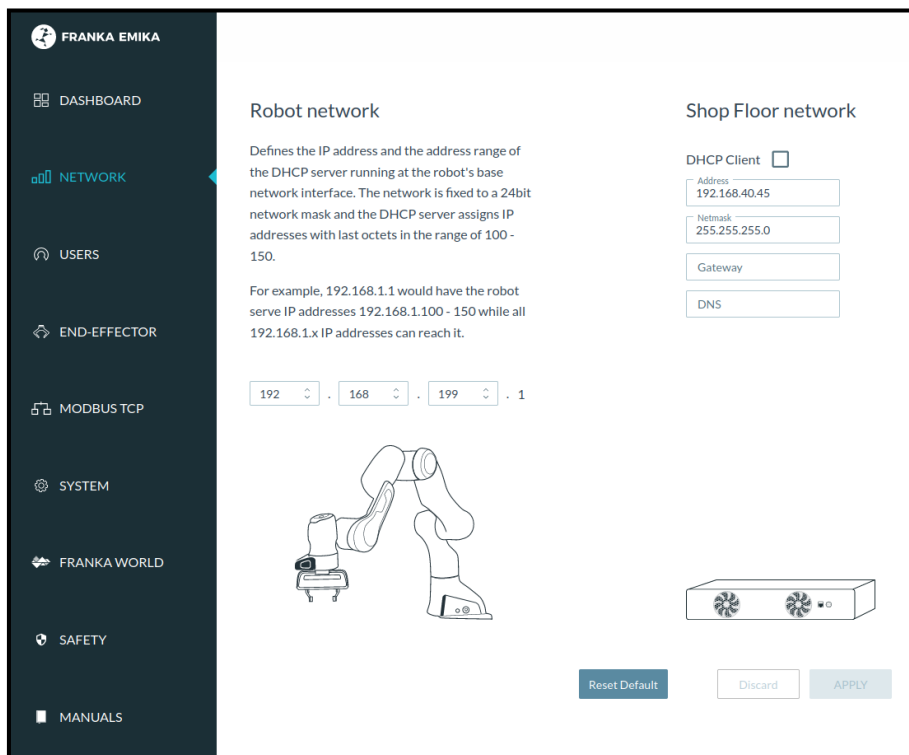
FRANKA EMIKA

DASHBOARD

NETWORK

USERS

END-EFFECTOR

MODBUS TCP

SYSTEM

FRANKA WORLD

SAFETY

MANUALS

Robot network

Defines the IP address and the address range of the DHCP server running at the robot's base network interface. The network is fixed to a 24bit network mask and the DHCP server assigns IP addresses with last octets in the range of 100 - 150.

For example, 192.168.1.1 would have the robot serve IP addresses 192.168.1.100 - 150 while all 192.168.1.x IP addresses can reach it.

192 . 168 . 199 . 1

Shop Floor network

DHCP Client

Address
192.168.40.45

Netmask
255.255.255.0

Gateway

DNS

Reset Default

Discard

APPLY